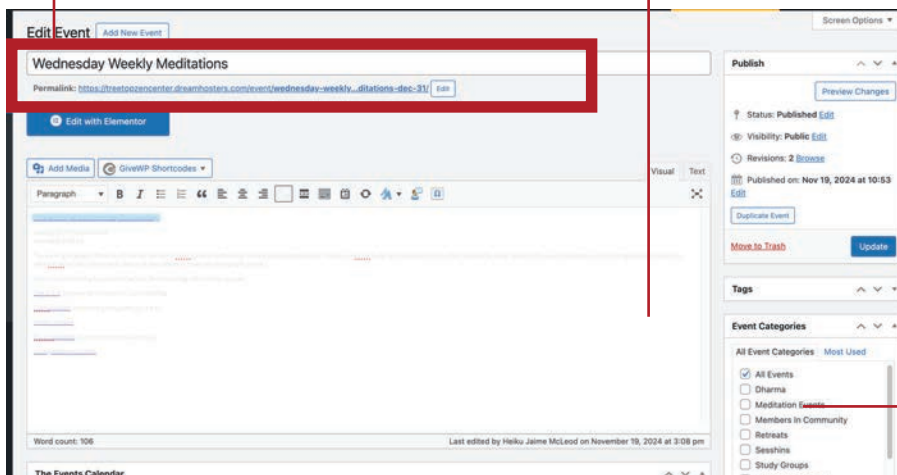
Edit Event Add New Event

Screen Options ▾

Wednesday Weekly Meditations

Permalink: https://treetopzencenter.dreamhosters.com/event/wednesday-weekly...ditations-dec-31/ Edit

Edit with Elementor

Add Media GiveWP Shortcodes ▾

Visual Text

Paragraph

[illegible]

Word count: 106

Last edited by Heiku Jaime McLeod on November 19, 2024 at 3:08 pm

The Events Calendar

Publish

Preview Changes

Status: Published Edit

Visibility: Public Edit

Revisions: 2 Browse

Published on: Nov 19, 2024 at 10:53 Edit

Duplicate Event

Move to Trash

Update

Tags

Event Categories

All Event Categories Most Used

All Events

Dharma

Meditation Events

Members In Community

Retreats

Sesshins

Study Groups